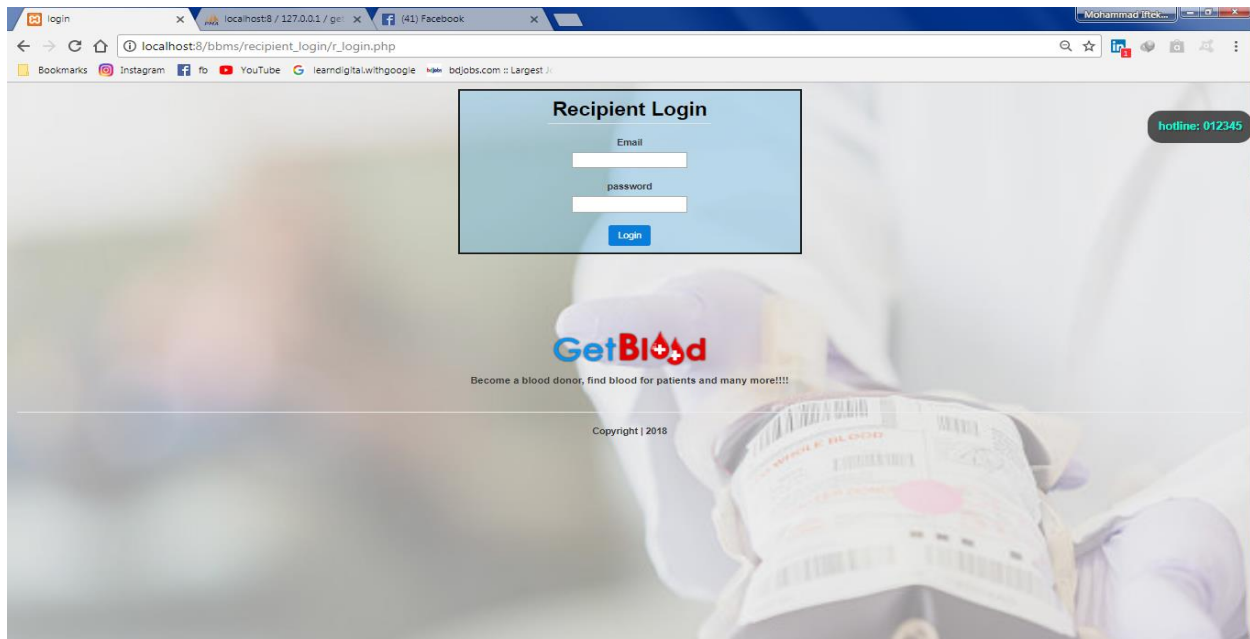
login ×
localhost:8 / 127.0.0.1 / get ×
(41) Facebook ×
Mohammad Iftek...

localhost:8/bbms/recipient_login/r_login.php

Bookmarks Instagram fb YouTube learndigital.withgoogle bdjobs.com :: Largest J

Recipient Login

Email

password

Login

hotline: 012345

GetBlood

Become a blood donor, find blood for patients and many more!!!!

Copyright | 2018

WHOLE BLOOD